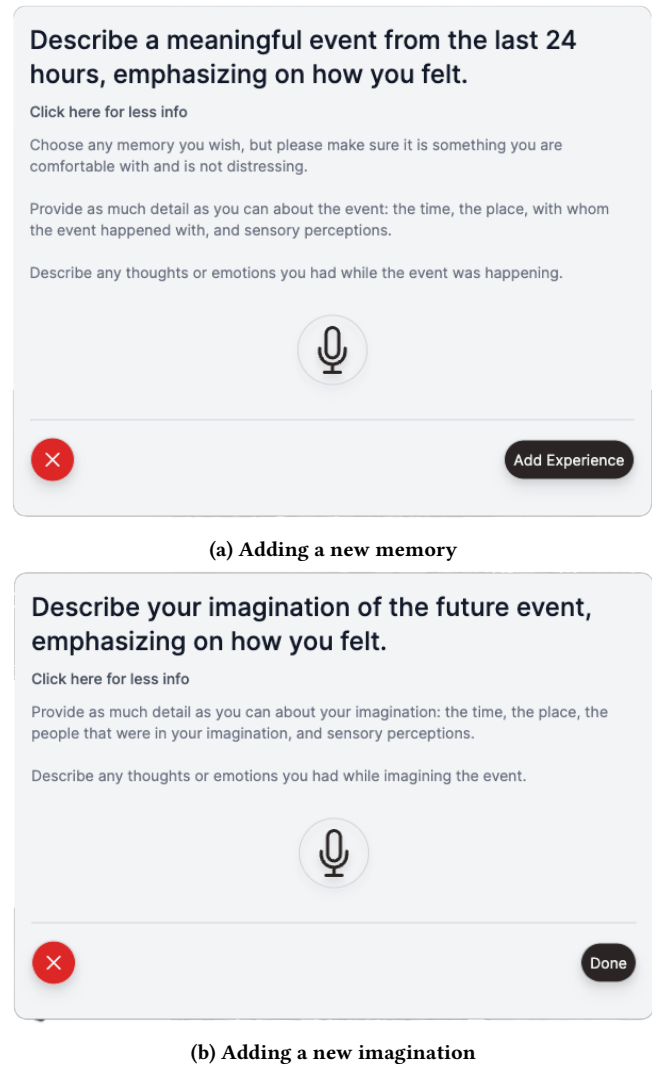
Describe a meaningful event from the last 24 hours, emphasizing on how you felt.

Click here for less info

Choose any memory you wish, but please make sure it is something you are comfortable with and is not distressing.

Provide as much detail as you can about the event: the time, the place, with whom the event happened with, and sensory perceptions.

Describe any thoughts or emotions you had while the event was happening.

Add Experience

(a) Adding a new memory

Describe your imagination of the future event, emphasizing on how you felt.

Click here for less info

Provide as much detail as you can about your imagination: the time, the place, the people that were in your imagination, and sensory perceptions.

Describe any thoughts or emotions you had while imagining the event.

Done

(b) Adding a new imagination